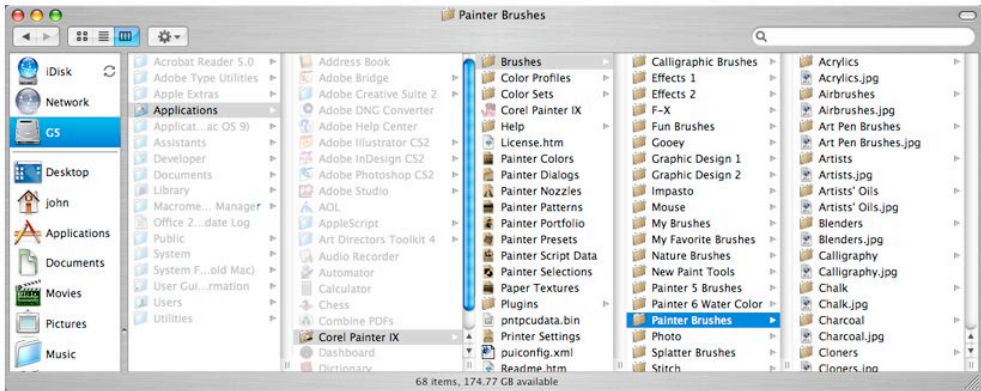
Painter Brushes

iDisk
Network
GS
Desktop
john
Applications
Documents
Movies
Pictures
Music

Acrobat Reader 5.0
Adobe Type Utilities
Apple Extras
Applications
Applicat...ac OS 9)
Assistants
Developer
Documents
Library
Macrome... Manager
Office 2...date Log
Public
System
System F...old Mac)
User Gui...rmation
Users
Utilities

Address Book
Adobe Bridge
Adobe Creative Suite 2
Adobe DNG Converter
Adobe Help Center
Adobe Illustrator CS2
Adobe InDesign CS2
Adobe Photoshop CS2
Adobe Studio
AOL
AppleScript
Art Directors Toolkit 4
Audio Recorder
Automator
Calculator
Chess
Combine PDFs
Corel Painter IX
Dashboard
Dictionary

Brushes
Color Profiles
Color Sets
Corel Painter IX
Help
License.htm
Painter Colors
Painter Dialogs
Painter Nozzles
Painter Patterns
Painter Portfolio
Painter Presets
Painter Script Data
Painter Selections
Paper Textures
Plugins
pntpcudata.bin
Printer Settings
puiconfig.xml
Readme.htm

Calligraphic Brushes
Effects 1
Effects 2
F-X
Fun Brushes
Gooey
Graphic Design 1
Graphic Design 2
Impasto
Mouse
My Brushes
My Favorite Brushes
Nature Brushes
New Paint Tools
Painter 5 Brushes
Painter 6 Water Color
Painter Brushes
Photo
Splatter Brushes
Stitch

Acrylics
Acrylics.jpg
Airbrushes
Airbrushes.jpg
Art Pen Brushes
Art Pen Brushes.jpg
Artists
Artists.jpg
Artists' Oils
Artists' Oils.jpg
Blenders
Blenders.jpg
Calligraphy
Calligraphy.jpg
Chalk
Chalk.jpg
Charcoal
Charcoal.jpg
Cloners
Cloners.jpg

68 items, 174.77 GB available